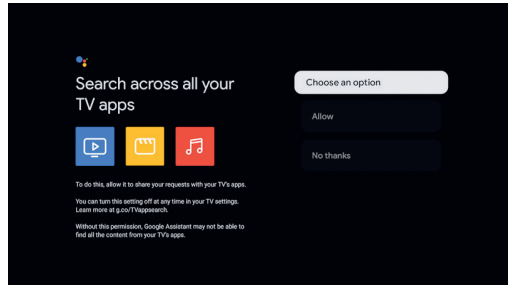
Search across all your TV apps

To do this, allow it to share your requests with your TV's apps.

You can turn this setting off at any time in your TV settings. Learn more at g.co/TVappsearch.

Without this permission, Google Assistant may not be able to find all the content from your TV's apps.

Choose an option

Allow

No thanks